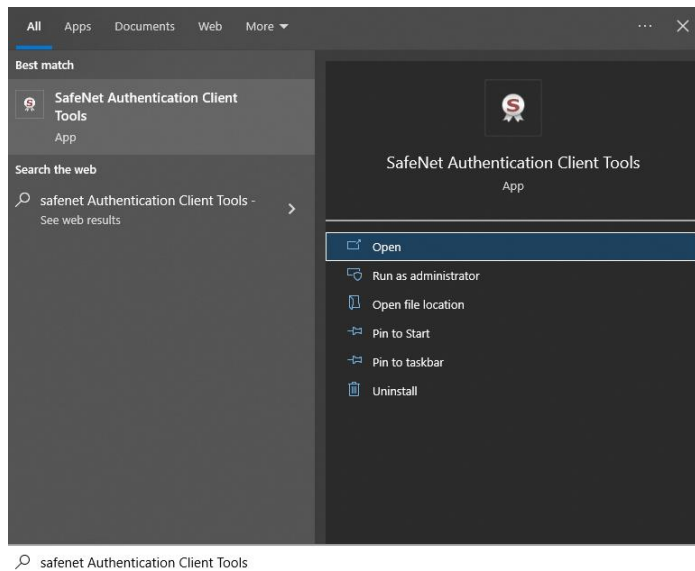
All Apps Documents Web More ▾

...

Best match

SafeNet Authentication Client Tools
App

Search the web

safenet Authentication Client Tools - See web results

SafeNet Authentication Client Tools
App

Open
Run as administrator
Open file location
Pin to Start
Pin to taskbar
Uninstall

safenet Authentication Client Tools